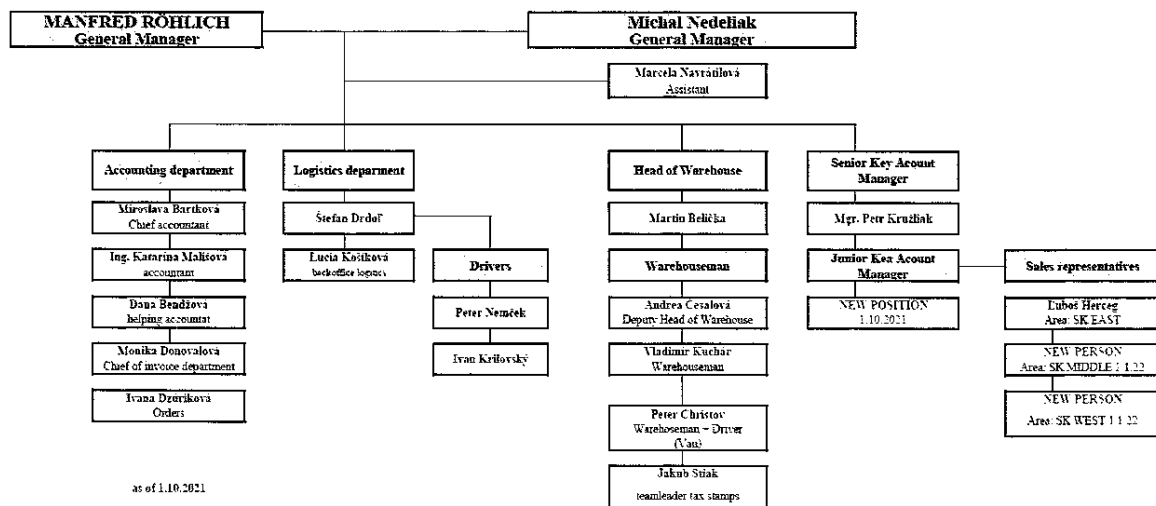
MANFRED RÖHLICH
General Manager

Michal Nedeliak
General Manager

Marcela Navrátilová
Assistant

Accounting department

Miroslava Bartková
Chief accountant

Ing. Katarína Mališová
accountant

Dana Bendžová
helping accountat

Monika Donovalová
Chief of invoice department

Ivana Dzuríková
Orders

Logistics department

Štefan Drdoľ

Lucia Koštková
backoffice logistics

Drivers

Peter Nemček

Ivan Krilovský

Head of Warehouse

Martin Belička

Warehouseman

Andrea Cesalová
Deputy Head of Warehouse

Vladimír Kuchár
Warehouseman

Peter Christov
Warehoseman + Driver
(Van)

Jakub Stiak
teamleader tax stamps

Senior Key Acount Manager

Mgr. Petr Kružliak

Junior Key Acount Manager

NEW POSITION
1.10.2021

Sales representatives

Ľuboš Herceg
Area: SK EAST

NEW PERSON
Area: SK MIDDLE 1.1.22

NEW PERSON
Area: SK WEST 1.1.22

as of 1.10.2021